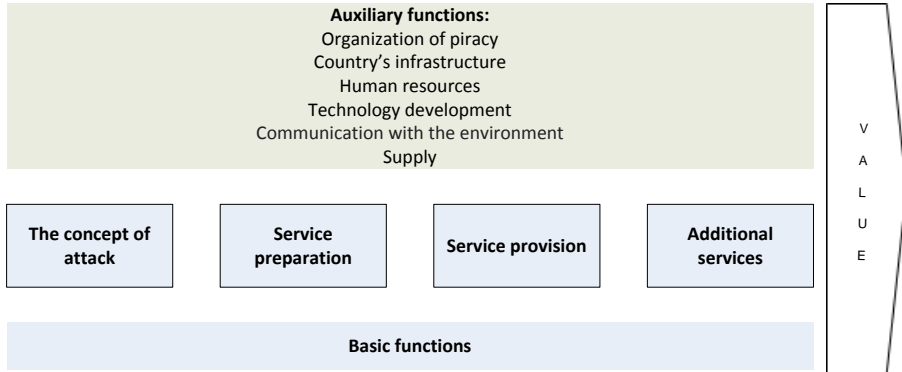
**Auxiliary functions:**
Organization of piracy
Country's infrastructure
Human resources
Technology development
Communication with the environment
Supply

**The concept of attack**

**Service preparation**

**Service provision**

**Additional services**

**Basic functions**

V
A
L
U
E